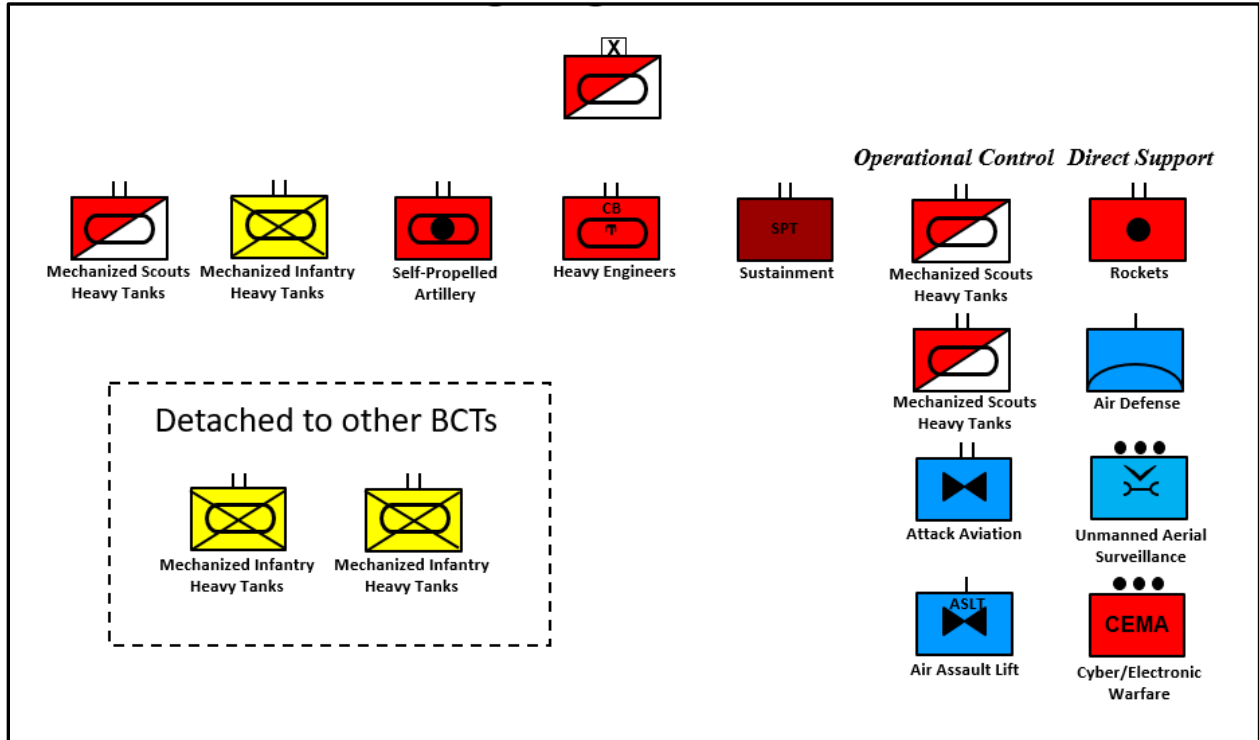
X

II
Mechanized Scouts Heavy Tanks

II
Mechanized Infantry Heavy Tanks

II
Self-Propelled Artillery

II
CB
Heavy Engineers

II
SPT
Sustainment

Operational Control

II
Mechanized Scouts Heavy Tanks

II
Mechanized Scouts Heavy Tanks

II
Attack Aviation

ASLT
Air Assault Lift

Direct Support

II
Rockets

Air Defense

Unmanned Aerial Surveillance

CEMA
Cyber/Electronic Warfare

Detached to other BCTs

II
Mechanized Infantry Heavy Tanks

II
Mechanized Infantry Heavy Tanks